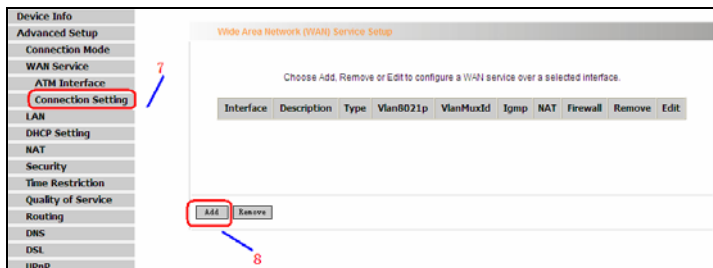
Device Info
Advanced Setup
Connection Mode
WAN Service
ATM Interface
Connection Setting
LAN
DHCP Setting
NAT
Security
Time Restriction
Quality of Service
Routing
DNS
DSL
UPnP

7

Wide Area Network (WAN) Service Setup

Choose Add, Remove or Edit to configure a WAN service over a selected interface.

| Interface | Description | Type | Vlan8021p | VlanMuxId | Igmp | NAT | Firewall | Remove | Edit |
|---|---|---|---|---|---|---|---|---|---|

Add Remove

8